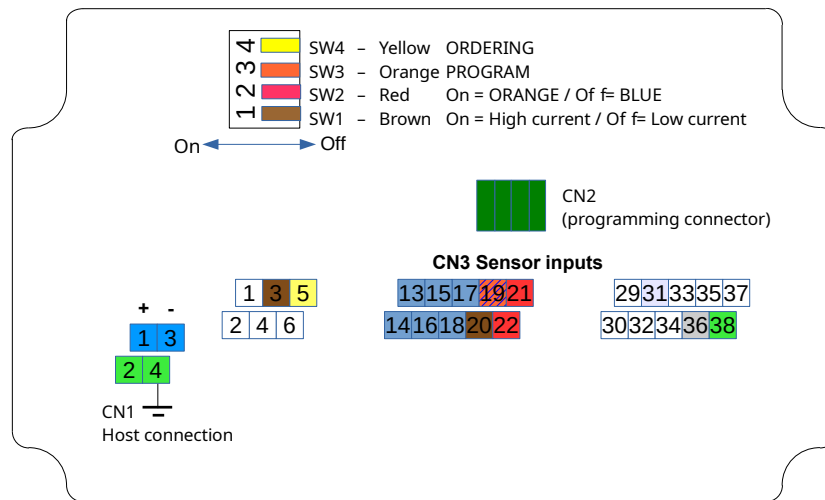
4 3 2 1

SW4 – Yellow ORDERING
SW3 – Orange PROGRAM
SW2 – Red On = ORANGE / Of f= BLUE
SW1 – Brown On = High current / Of f= Low current

On Off

CN2
(programming connector)

CN3 Sensor inputs

+ -

1 3
2 4

CN1
Host connection

1 3 5
2 4 6

13 15 17 19 21
14 16 18 20 22

29 31 33 35 37
30 32 34 36 38